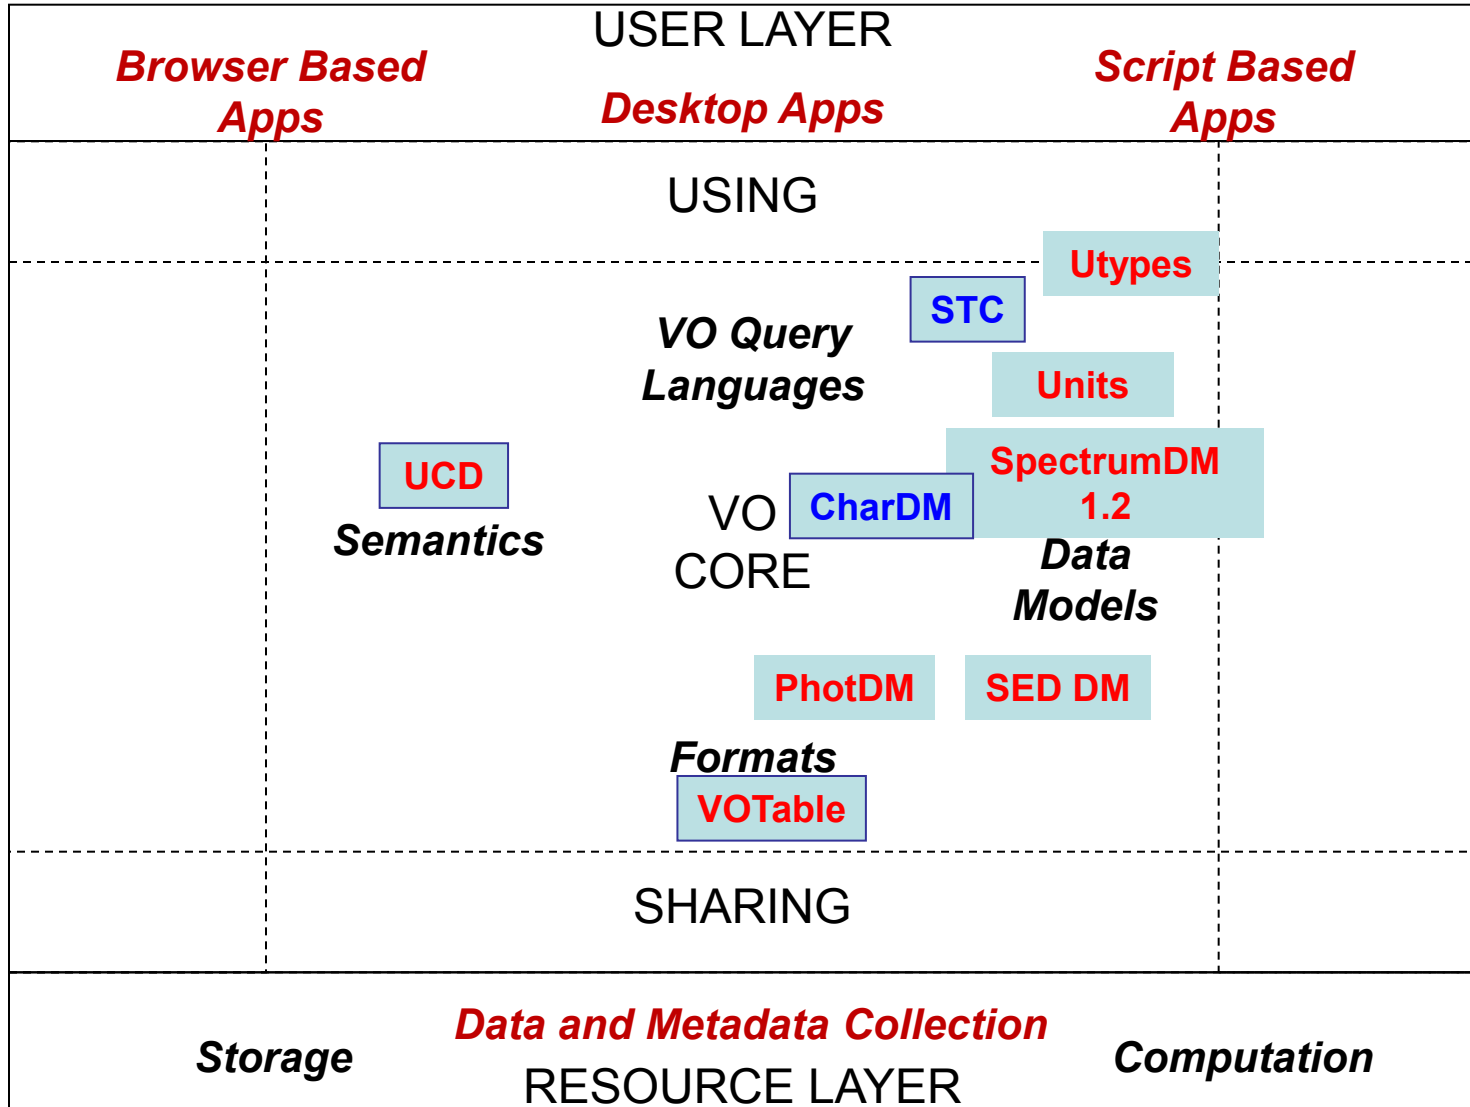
USER LAYER

Browser Based Apps

Desktop Apps

Script Based Apps

USING

Utypes

STC

VO Query Languages

Units

UCD

Semantics

SpectrumDM 1.2

VO CORE

CharDM

Data Models

PhotDM

SED DM

Formats

VOTable

SHARING

Data and Metadata Collection

Storage

Computation

RESOURCE LAYER